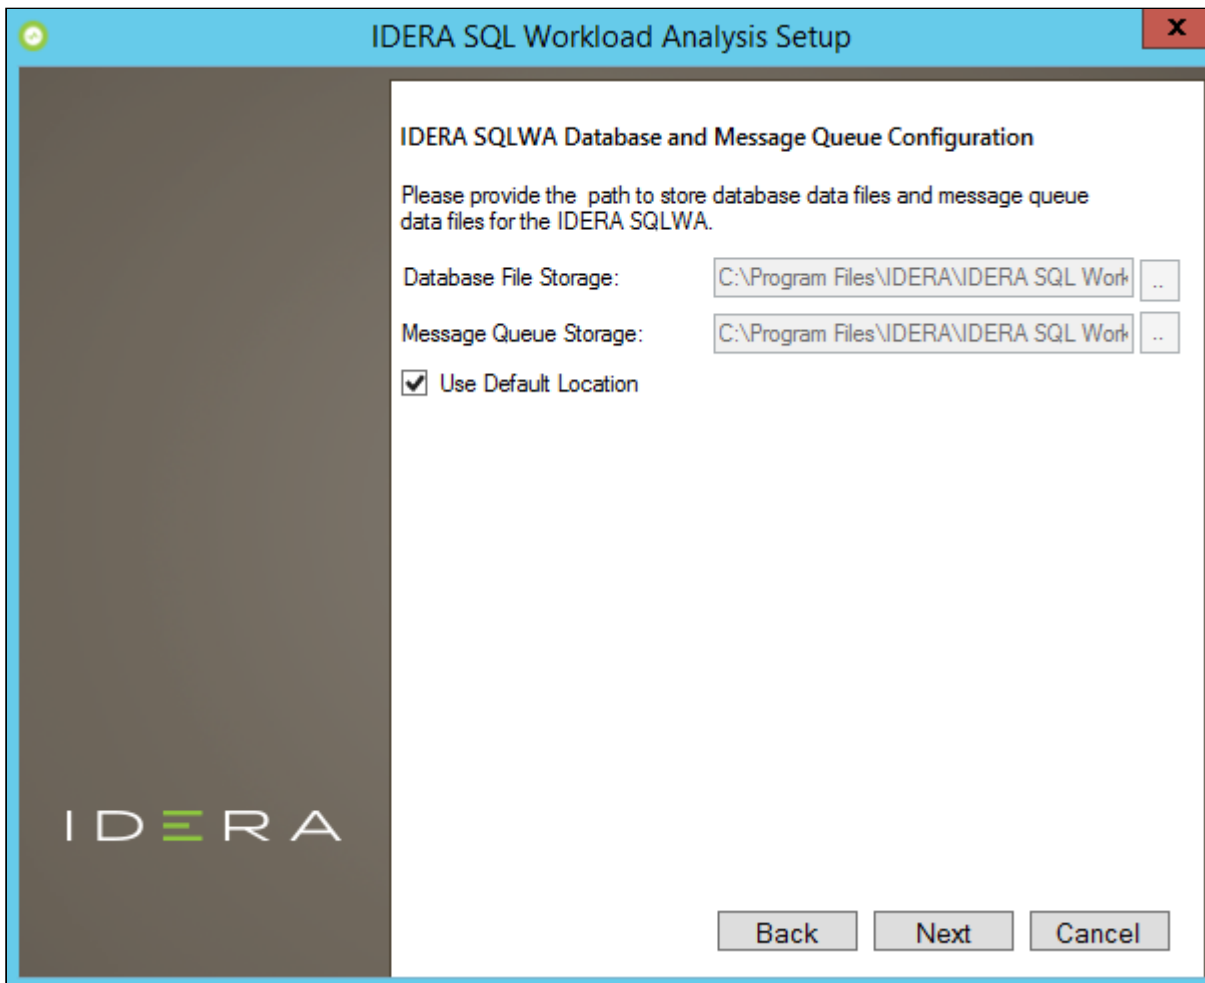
IDERA SQL Workload Analysis Setup

x

IDERA SQLWA Database and Message Queue Configuration

Please provide the path to store database data files and message queue data files for the IDERA SQLWA.

Database File Storage: C:\Program Files\IDERA\IDERA SQL Work ..

Message Queue Storage: C:\Program Files\IDERA\IDERA SQL Work ..

Use Default Location

IDERA

Back Next Cancel